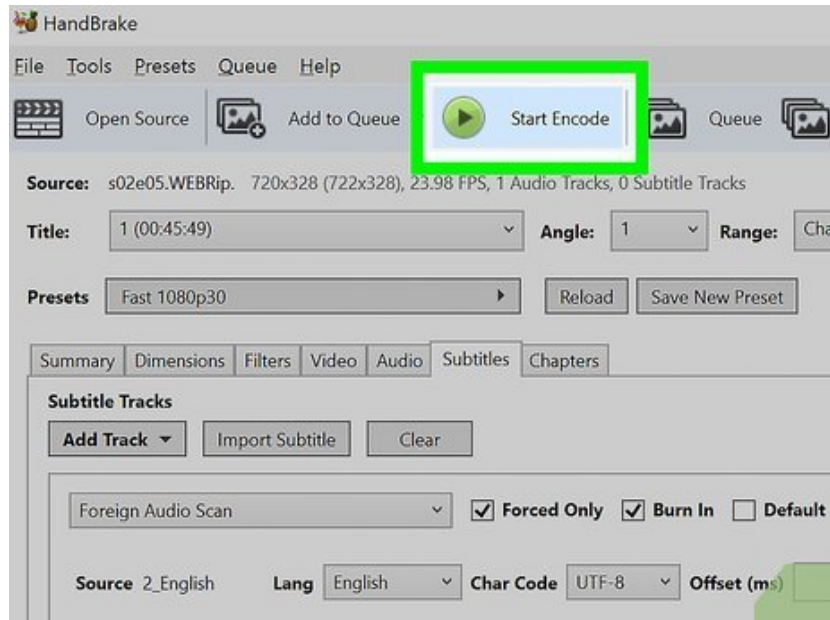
HandBrake

File Tools Presets Queue Help

Open Source Add to Queue Start Encode Queue

Source: s02e05.WEBRip. 720x328 (722x328), 23.98 FPS, 1 Audio Tracks, 0 Subtitle Tracks

Title: 1 (00:45:49) Angle: 1 Range: Cha

Presets Fast 1080p30 Reload Save New Preset

Summary Dimensions Filters Video Audio Subtitles Chapters

Subtitle Tracks

Add Track Import Subtitle Clear

Foreign Audio Scan Forced Only Burn In Default

Source 2_English Lang English Char Code UTF-8 Offset (ms)